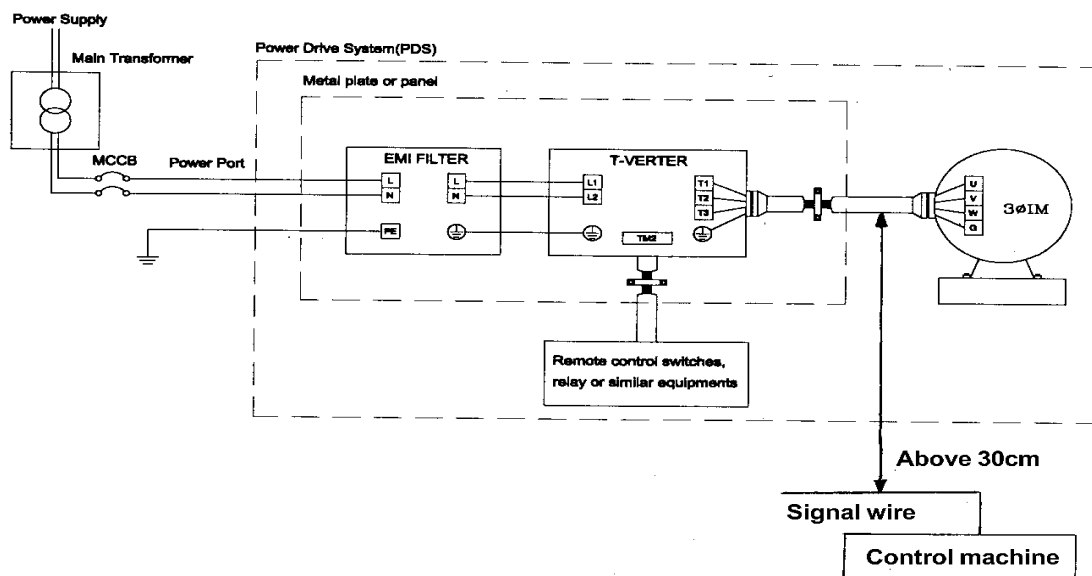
Power Supply

Main Transformer

Power Drive System(PDS)

Metal plate or panel

MCCB

Power Port

EMI FILTER

L

N

PE

L

N

T-VERTER

L1

L2

TM2

T1

T2

T3

U

V

W

G

3øIM

Remote control switches, relay or similar equipments

Above 30cm

Signal wire

Control machine